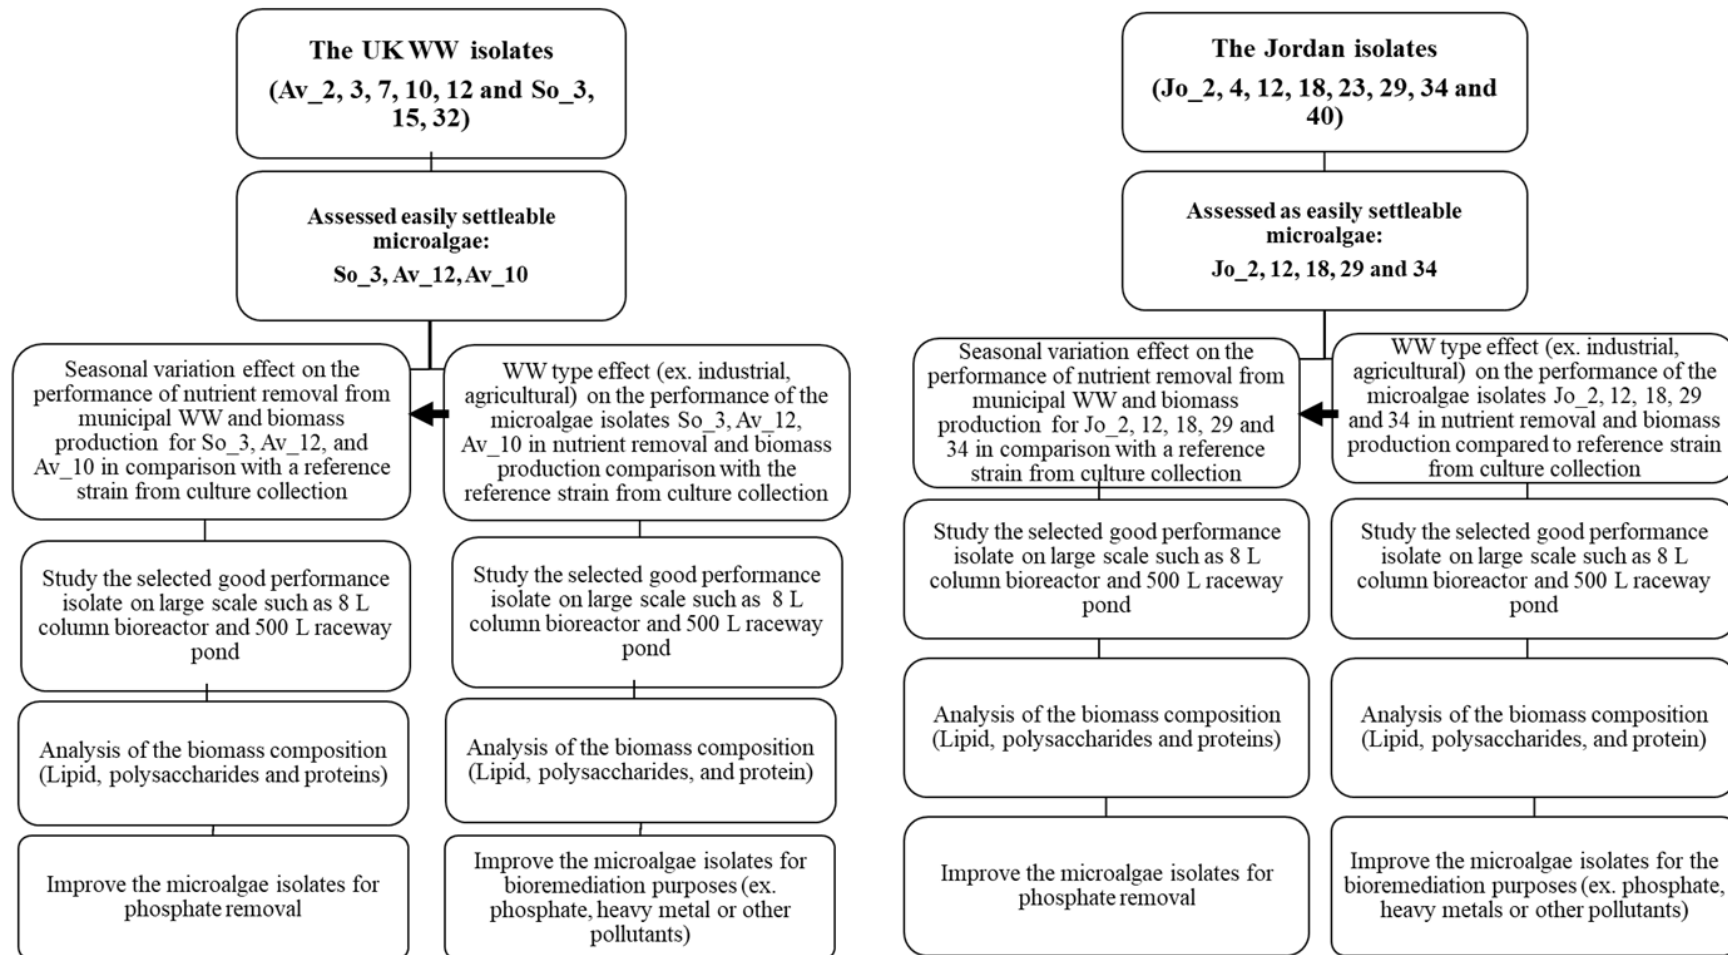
The UK WW isolates
(Av_2, 3, 7, 10, 12 and So_3, 15, 32)

Assessed easily settleable microalgae:
So_3, Av_12, Av_10

Seasonal variation effect on the performance of nutrient removal from municipal WW and biomass production for So_3, Av_12, and Av_10 in comparison with a reference strain from culture collection

WW type effect (ex. industrial, agricultural) on the performance of the microalgae isolates So_3, Av_12, Av_10 in nutrient removal and biomass production comparison with the reference strain from culture collection

Study the selected good performance isolate on large scale such as 8 L column bioreactor and 500 L raceway pond

Study the selected good performance isolate on large scale such as 8 L column bioreactor and 500 L raceway pond

Analysis of the biomass composition (Lipid, polysaccharides and proteins)

Analysis of the biomass composition (Lipid, polysaccharides, and protein)

Improve the microalgae isolates for phosphate removal

Improve the microalgae isolates for bioremediation purposes (ex. phosphate, heavy metal or other pollutants)

The Jordan isolates
(Jo_2, 4, 12, 18, 23, 29, 34 and 40)

Assessed as easily settleable microalgae:
Jo_2, 12, 18, 29 and 34

Seasonal variation effect on the performance of nutrient removal from municipal WW and biomass production for Jo_2, 12, 18, 29 and 34 in comparison with a reference strain from culture collection

WW type effect (ex. industrial, agricultural) on the performance of the microalgae isolates Jo_2, 12, 18, 29 and 34 in nutrient removal and biomass production compared to reference strain from culture collection

Study the selected good performance isolate on large scale such as 8 L column bioreactor and 500 L raceway pond

Study the selected good performance isolate on large scale such as 8 L column bioreactor and 500 L raceway pond

Analysis of the biomass composition (Lipid, polysaccharides and proteins)

Analysis of the biomass composition (Lipid, polysaccharides, and protein)

Improve the microalgae isolates for phosphate removal

Improve the microalgae isolates for the bioremediation purposes (ex. phosphate, heavy metals or other pollutants)